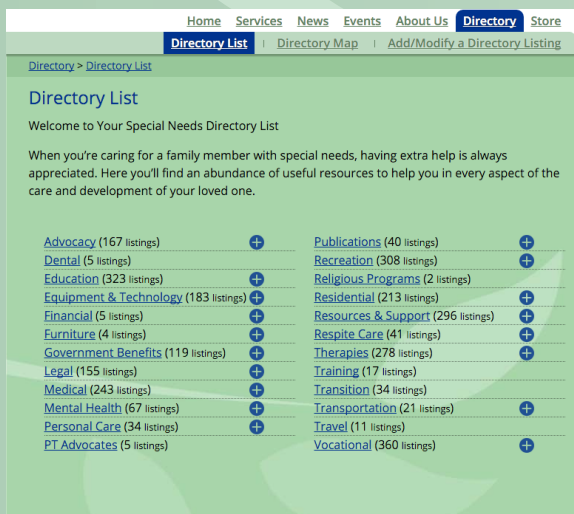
Home Services News Events About Us Directory Store

Directory List | Directory Map | Add/Modify a Directory Listing

Directory > Directory List

Directory List

Welcome to Your Special Needs Directory List

When you're caring for a family member with special needs, having extra help is always appreciated. Here you'll find an abundance of useful resources to help you in every aspect of the care and development of your loved one.

Advocacy (167 listings)
Dental (5 listings)
Education (323 listings)
Equipment & Technology (183 listings)
Financial (5 listings)
Furniture (4 listings)
Government Benefits (119 listings)
Legal (155 listings)
Medical (243 listings)
Mental Health (67 listings)
Personal Care (34 listings)
PT Advocates (5 listings)

Publications (40 listings)
Recreation (308 listings)
Religious Programs (2 listings)
Residential (213 listings)
Resources & Support (296 listings)
Respite Care (41 listings)
Therapies (278 listings)
Training (17 listings)
Transition (34 listings)
Transportation (21 listings)
Travel (11 listings)
Vocational (360 listings)